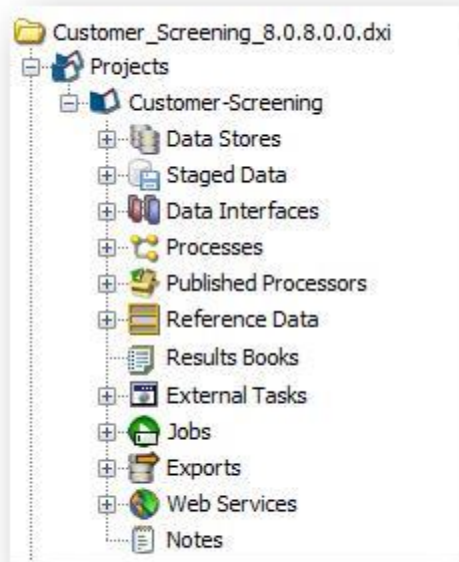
Customer_Screening_8.0.8.0.0.dxi
Projects
Customer-Screening
Data Stores
Staged Data
Data Interfaces
Processes
Published Processors
Reference Data
Results Books
External Tasks
Jobs
Exports
Web Services
Notes